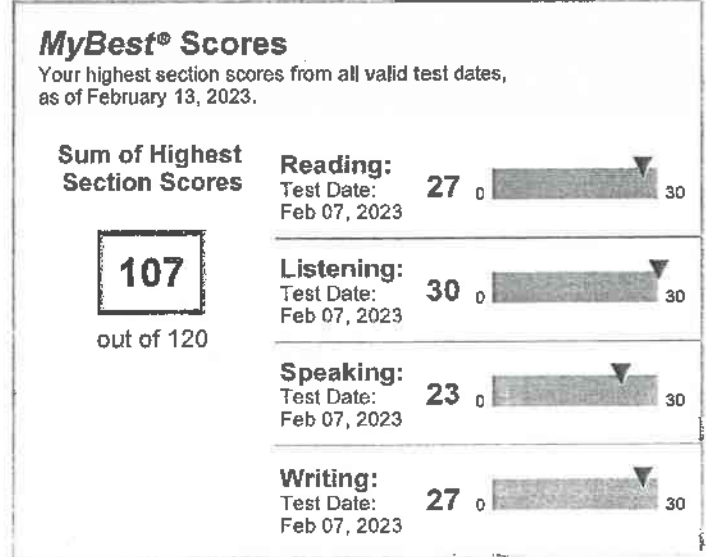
MyBest® Scores
Your highest section scores from all valid test dates, as of February 13, 2023.

Sum of Highest Section Scores

107

out of 120

Reading:
Test Date:
Feb 07, 2023
27
0
30

Listening:
Test Date:
Feb 07, 2023
30
0
30

Speaking:
Test Date:
Feb 07, 2023
23
0
30

Writing:
Test Date:
Feb 07, 2023
27
0
30